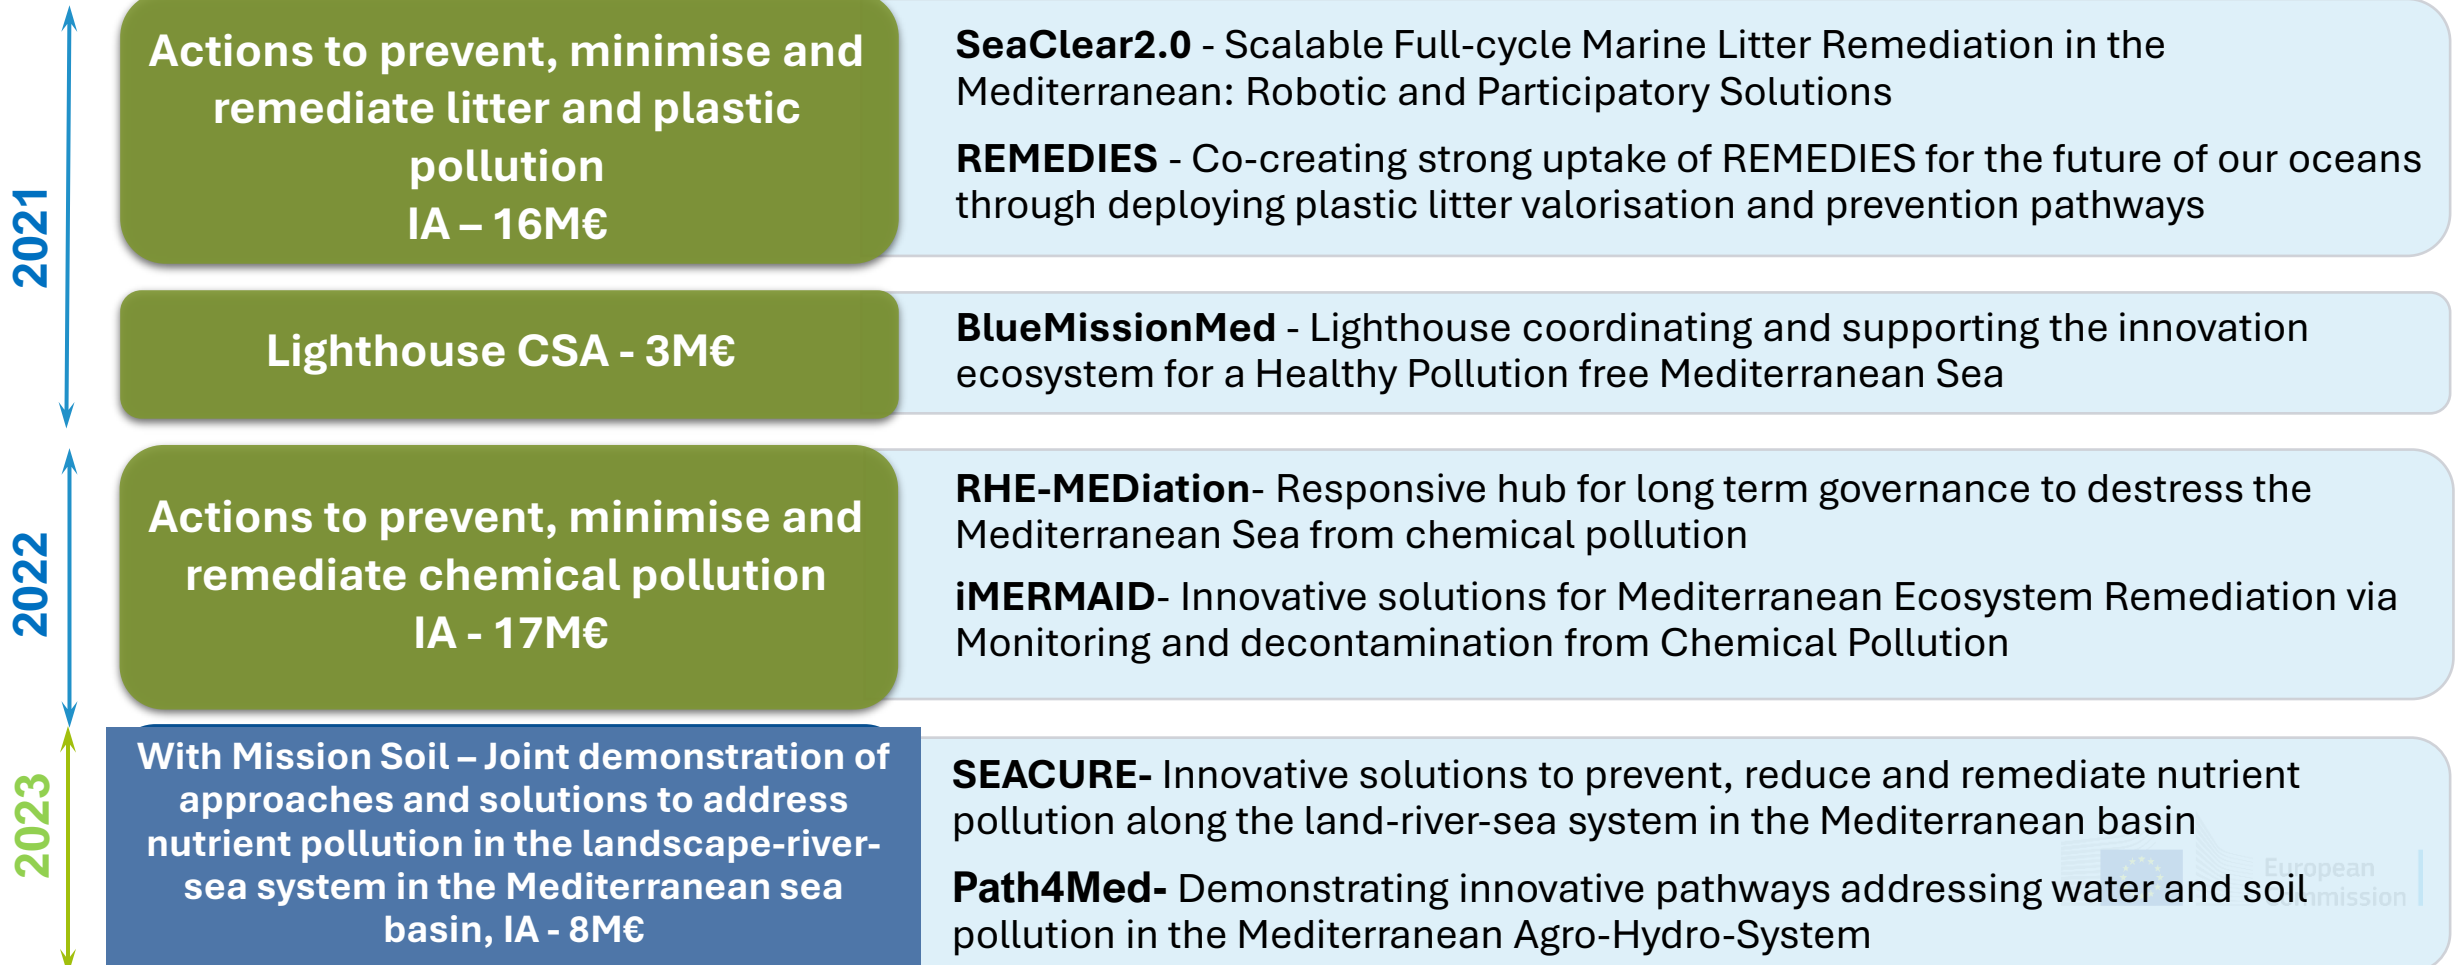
2021

Actions to prevent, minimise and remediate litter and plastic pollution
IA – 16M€

SeaClear2.0 - Scalable Full-cycle Marine Litter Remediation in the Mediterranean: Robotic and Participatory Solutions

REMEDIES - Co-creating strong uptake of REMEDIES for the future of our oceans through deploying plastic litter valorisation and prevention pathways

Lighthouse CSA - 3M€

BlueMissionMed - Lighthouse coordinating and supporting the innovation ecosystem for a Healthy Pollution free Mediterranean Sea

2022

Actions to prevent, minimise and remediate chemical pollution
IA - 17M€

RHE-MEDiation- Responsive hub for long term governance to destress the Mediterranean Sea from chemical pollution

iMERMAID- Innovative solutions for Mediterranean Ecosystem Remediation via Monitoring and decontamination from Chemical Pollution

2023

With Mission Soil – Joint demonstration of approaches and solutions to address nutrient pollution in the landscape-river-sea system in the Mediterranean sea basin, IA - 8M€

SEACURE- Innovative solutions to prevent, reduce and remediate nutrient pollution along the land-river-sea system in the Mediterranean basin

Path4Med- Demonstrating innovative pathways addressing water and soil pollution in the Mediterranean Agro-Hydro-System

European Commission